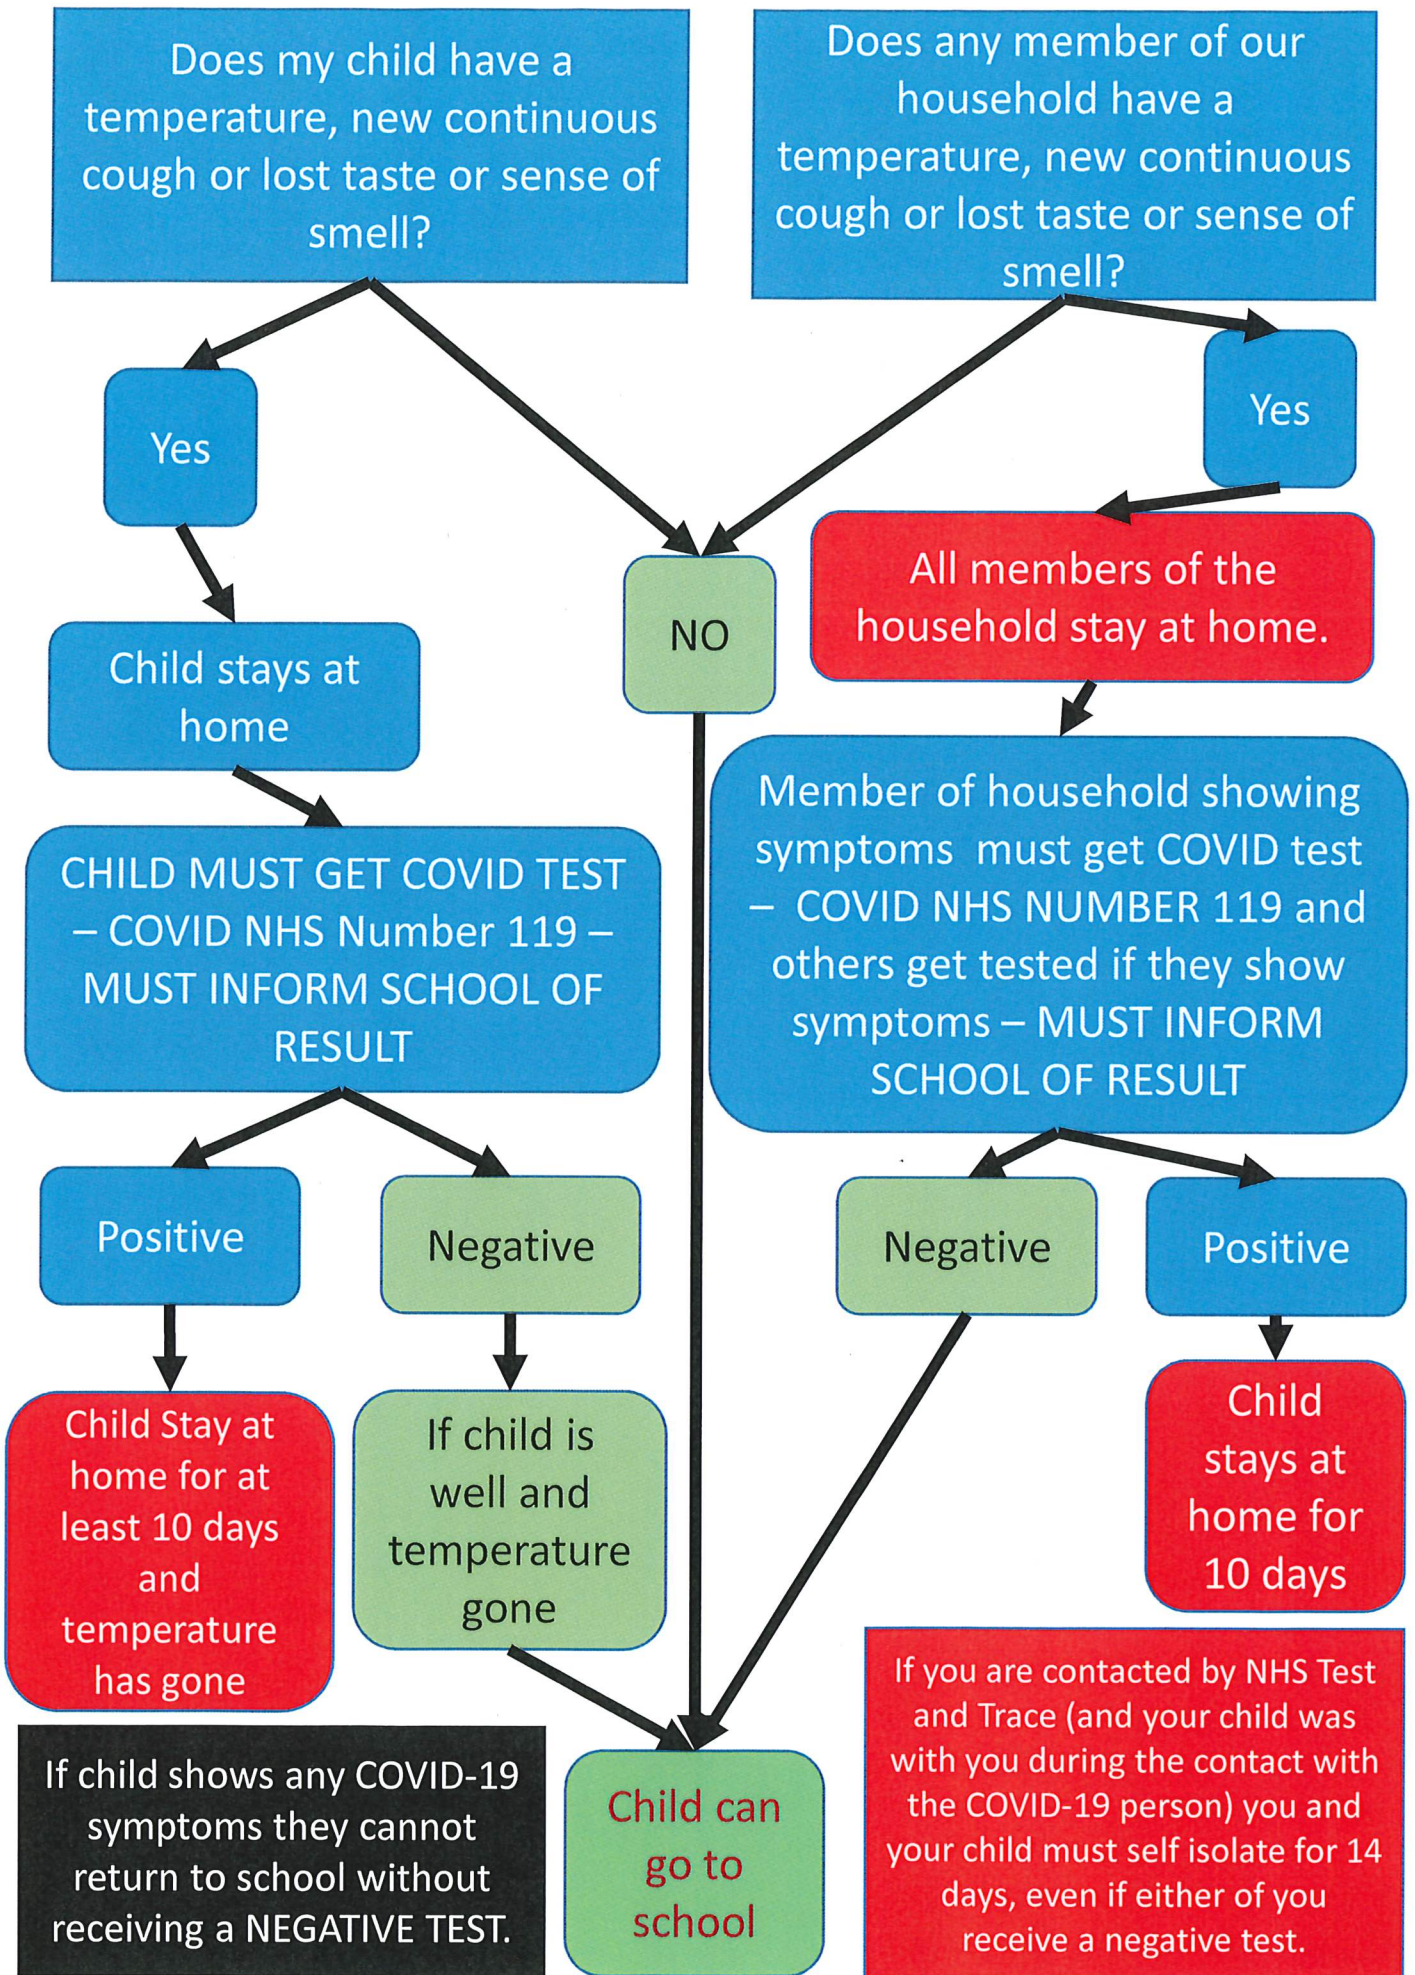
Does my child have a temperature, new continuous cough or lost taste or sense of smell?

Does any member of our household have a temperature, new continuous cough or lost taste or sense of smell?

Yes

Yes

NO

All members of the household stay at home.

Child stays at home

CHILD MUST GET COVID TEST – COVID NHS Number 119 – MUST INFORM SCHOOL OF RESULT

Member of household showing symptoms must get COVID test – COVID NHS NUMBER 119 and others get tested if they show symptoms – MUST INFORM SCHOOL OF RESULT

Positive

Negative

Negative

Positive

Child Stay at home for at least 10 days and temperature has gone

If child is well and temperature gone

Child stays at home for 10 days

If you are contacted by NHS Test and Trace (and your child was with you during the contact with the COVID-19 person) you and your child must self isolate for 14 days, even if either of you receive a negative test.

If child shows any COVID-19 symptoms they cannot return to school without receiving a NEGATIVE TEST.

Child can go to school